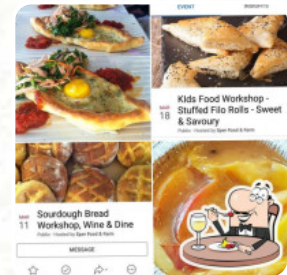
EVENT

MAR
18

Kids Food Workshop - Stuffed Filo Rolls - Sweet & Savoury

Public · Hosted by Spier Food & Farm

MAR
11

Sourdough Bread Workshop, Wine & Dine

Public · Hosted by Spier Food & Farm

MESSAGE